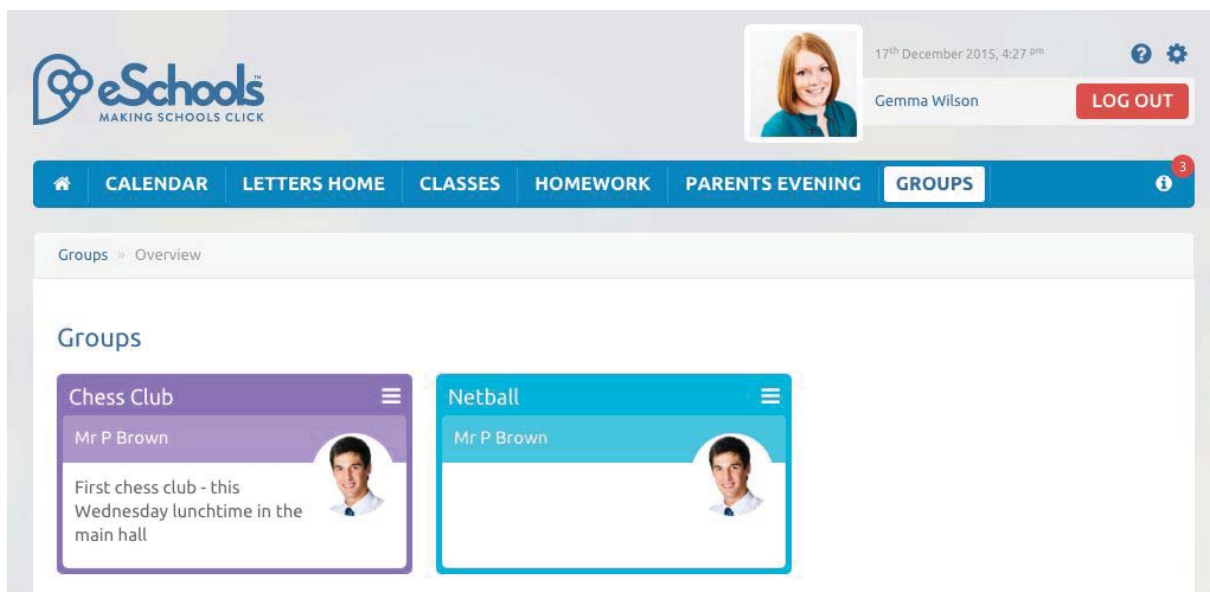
eSchools™
MAKING SCHOOLS CLICK

17$^{th}$ December 2015, 4:27 $^{pm}$

Gemma Wilson

LOG OUT

CALENDAR LETTERS HOME CLASSES HOMEWORK PARENTS EVENING GROUPS

3

Groups » Overview

Groups

Chess Club

Mr P Brown

First chess club - this Wednesday lunchtime in the main hall

Netball

Mr P Brown